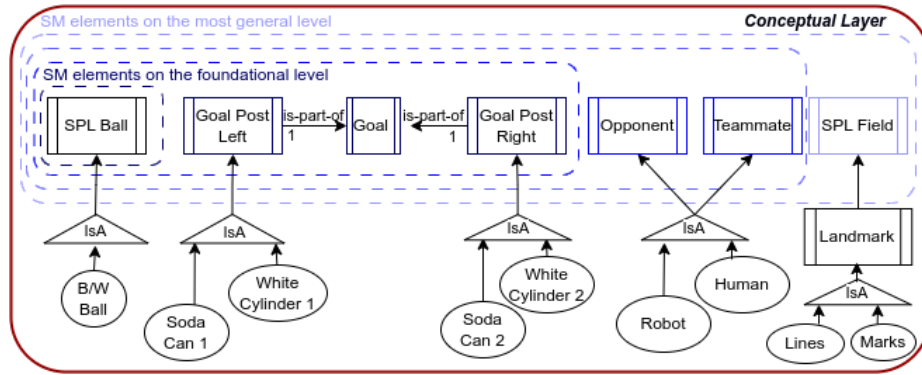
SM elements on the most general level

Conceptual Layer

SM elements on the foundational level

SPL Ball

Goal Post Left

is-part-of 1

Goal

is-part-of 1

Goal Post Right

Opponent

Teammate

SPL Field

IsA

IsA

IsA

IsA

Landmark

IsA

B/W Ball

Soda Can 1

White Cylinder 1

Soda Can 2

White Cylinder 2

Robot

Human

Lines

Marks